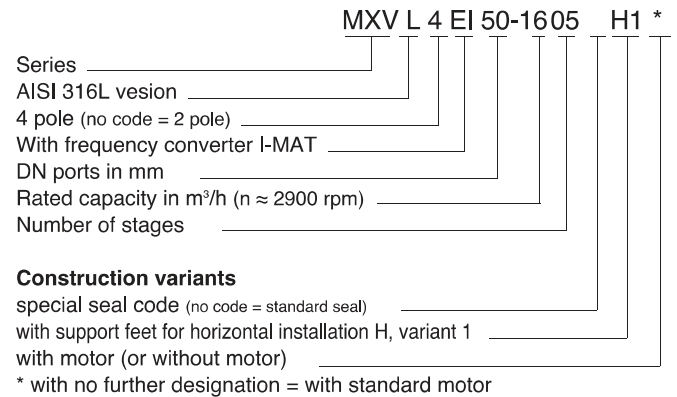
MXV L 4 EI 50-16 05 _ H1 *

Series
AISI 316L vesion
4 pole (no code = 2 pole)
With frequency converter I-MAT
DN ports in mm
Rated capacity in m³/h (n ≈ 2900 rpm)
Number of stages

**Construction variants**
special seal code (no code = standard seal)
with support feet for horizontal installation H, variant 1
with motor (or without motor)
* with no further designation = with standard motor